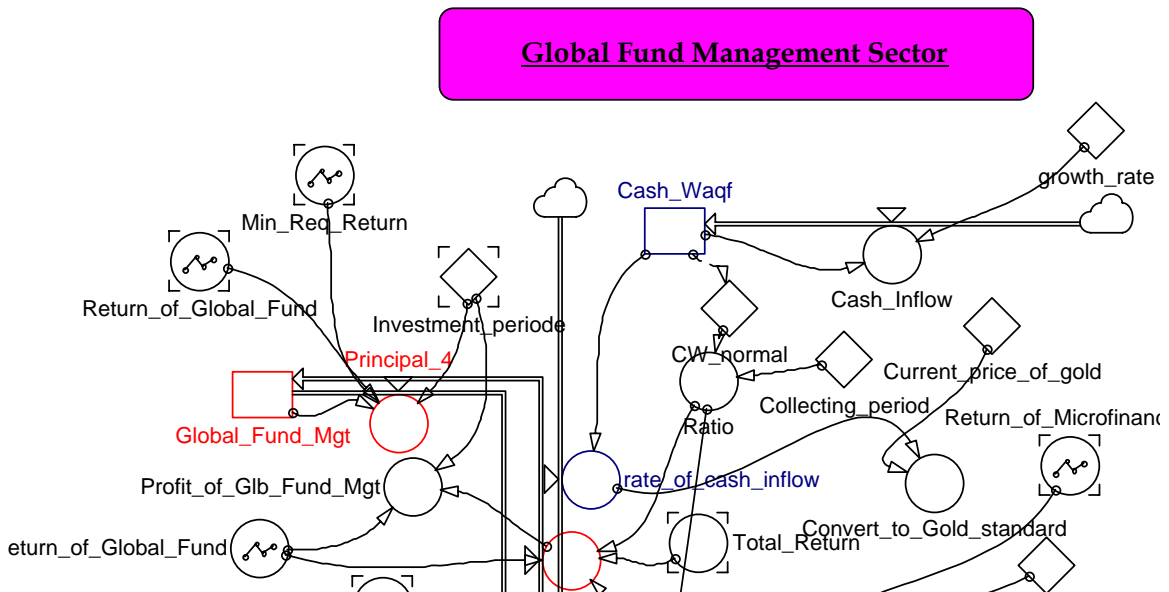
Global Fund Management Sector

Min_Req_Return

Return_of_Global_Fund

Investment_periode

Principal_4

Global_Fund_Mgt

Profit_of_Glb_Fund_Mgt

eturn_of_Global_Fund

Cash_Waqf

growth_rate

Cash_Inflow

CW_normal

Ratio

Collecting_period

Current_price_of_gold

Return_of_Microfinanc

rate_of_cash_inflow

Convert_to_Gold_standard

Total_Return